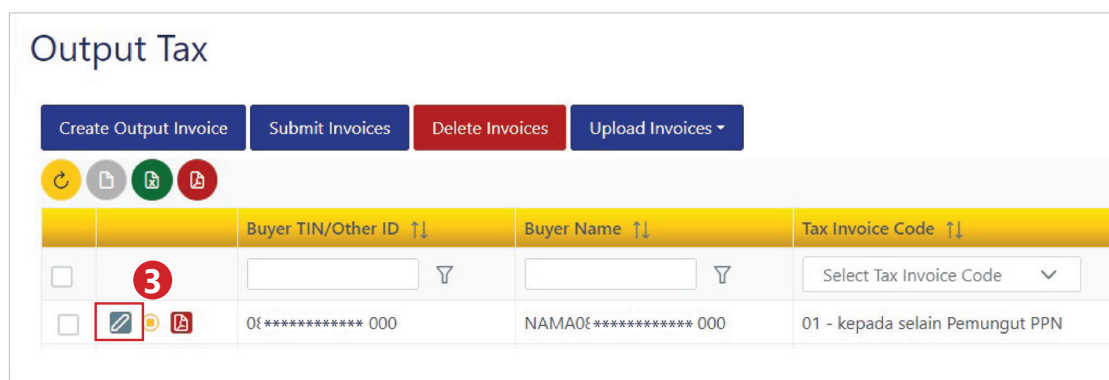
Output Tax

Create Output Invoice | Submit Invoices | Delete Invoices | Upload Invoices

| | | Buyer TIN/Other ID ↑↓ | Buyer Name ↑↓ | Tax Invoice Code ↑↓ |
|---|---|---|---|---|
| | 3 | | | Select Tax Invoice Code |
| | | 0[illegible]************ 000 | NAMA0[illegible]************ 000 | 01 - kepada selain Pemungut PPN |